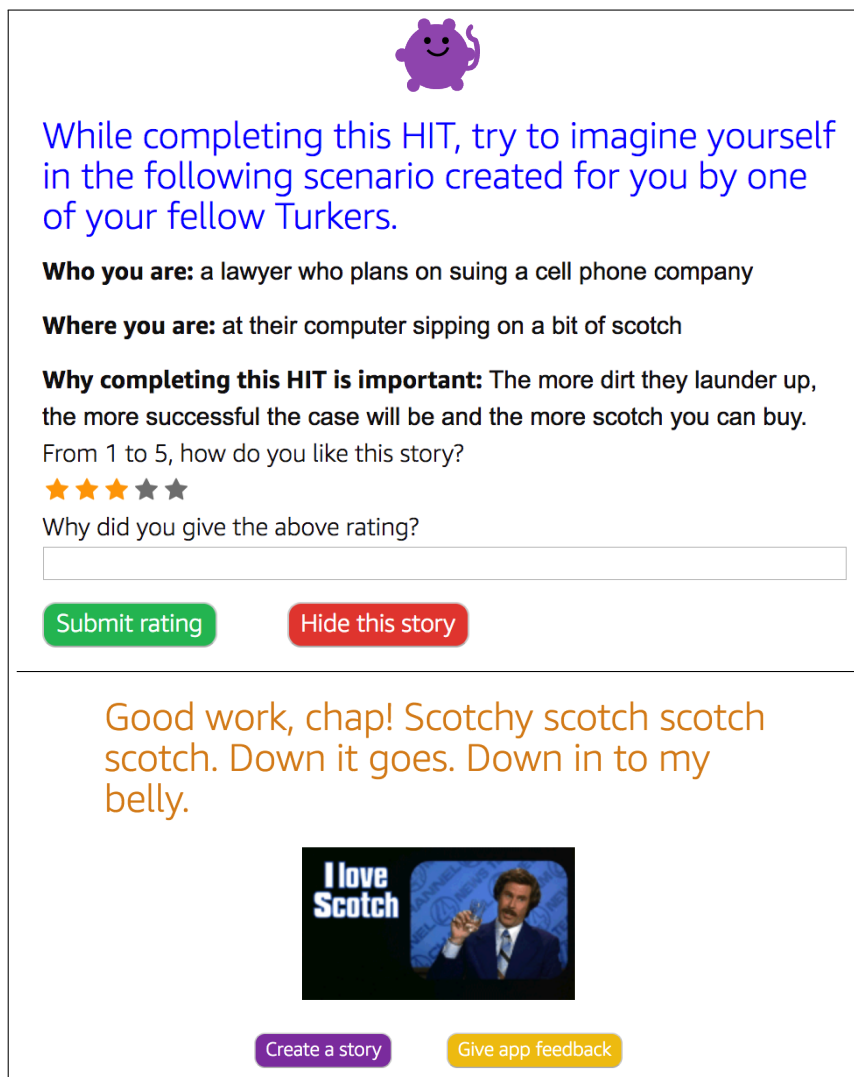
While completing this HIT, try to imagine yourself in the following scenario created for you by one of your fellow Turkers.

**Who you are:** a lawyer who plans on suing a cell phone company

**Where you are:** at their computer sipping on a bit of scotch

**Why completing this HIT is important:** The more dirt they launder up, the more successful the case will be and the more scotch you can buy.

From 1 to 5, how do you like this story?

Why did you give the above rating?

Submit rating

Hide this story

Good work, chap! Scotchy scotch scotch scotch. Down it goes. Down in to my belly.

I love Scotch

Create a story

Give app feedback